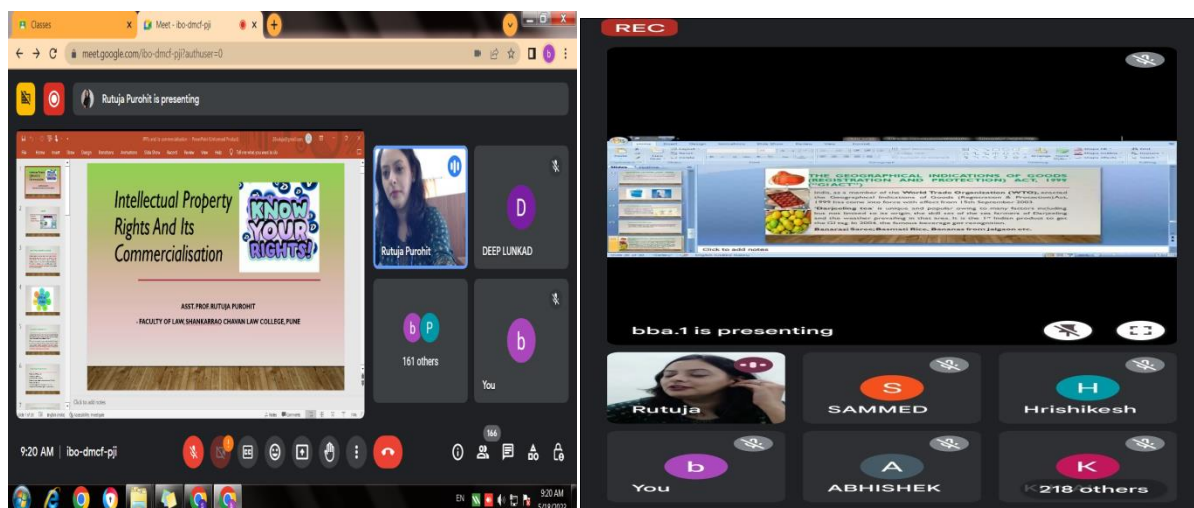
Classes
Meet - ibo-dmcf-pji
meet.google.com/ibo-dmcf-pji?authuser=0
Rutuja Purohit is presenting

Intellectual Property Rights And Its Commercialisation

KNOW YOUR RIGHTS!

ASST.PROF RUTUJA PUROHIT
- FACULTY OF LAW, SHANKARRAO CHAVAN LAW COLLEGE, PUNE

Click to add notes

Rutuja Purohit
D
DEEP LUNKAD
b P
161 others
b
You

9:20 AM | ibo-dmcf-pji
166

9:20 AM

REC

THE GEOGRAPHICAL INDICATIONS OF GOODS (REGISTRATION AND PROTECTION) ACT, 1999 ("GIACT")

India, as a member of the World Trade Organization (WTO), enacted the Geographical Indications of Goods (Registration & Protection) Act, 1999 has come into force with effect from 15th September 2003.

"Darjeeling tea" is unique and popular owing to many factors including but not limited to its origin, the skill set of the tea farmers of Darjeeling and the weather prevailing in that area. It is the 1st Indian product to get the GI tag in 2004, the famous beverage got recognition.

Banarasi Saree, Basmati Rice, Bananas from Jalgaon etc.

Click to add notes

bba.1 is presenting

Rutuja
S
SAMMED
H
Hrishikesh
b
You
A
ABHISHEK
K
218 others